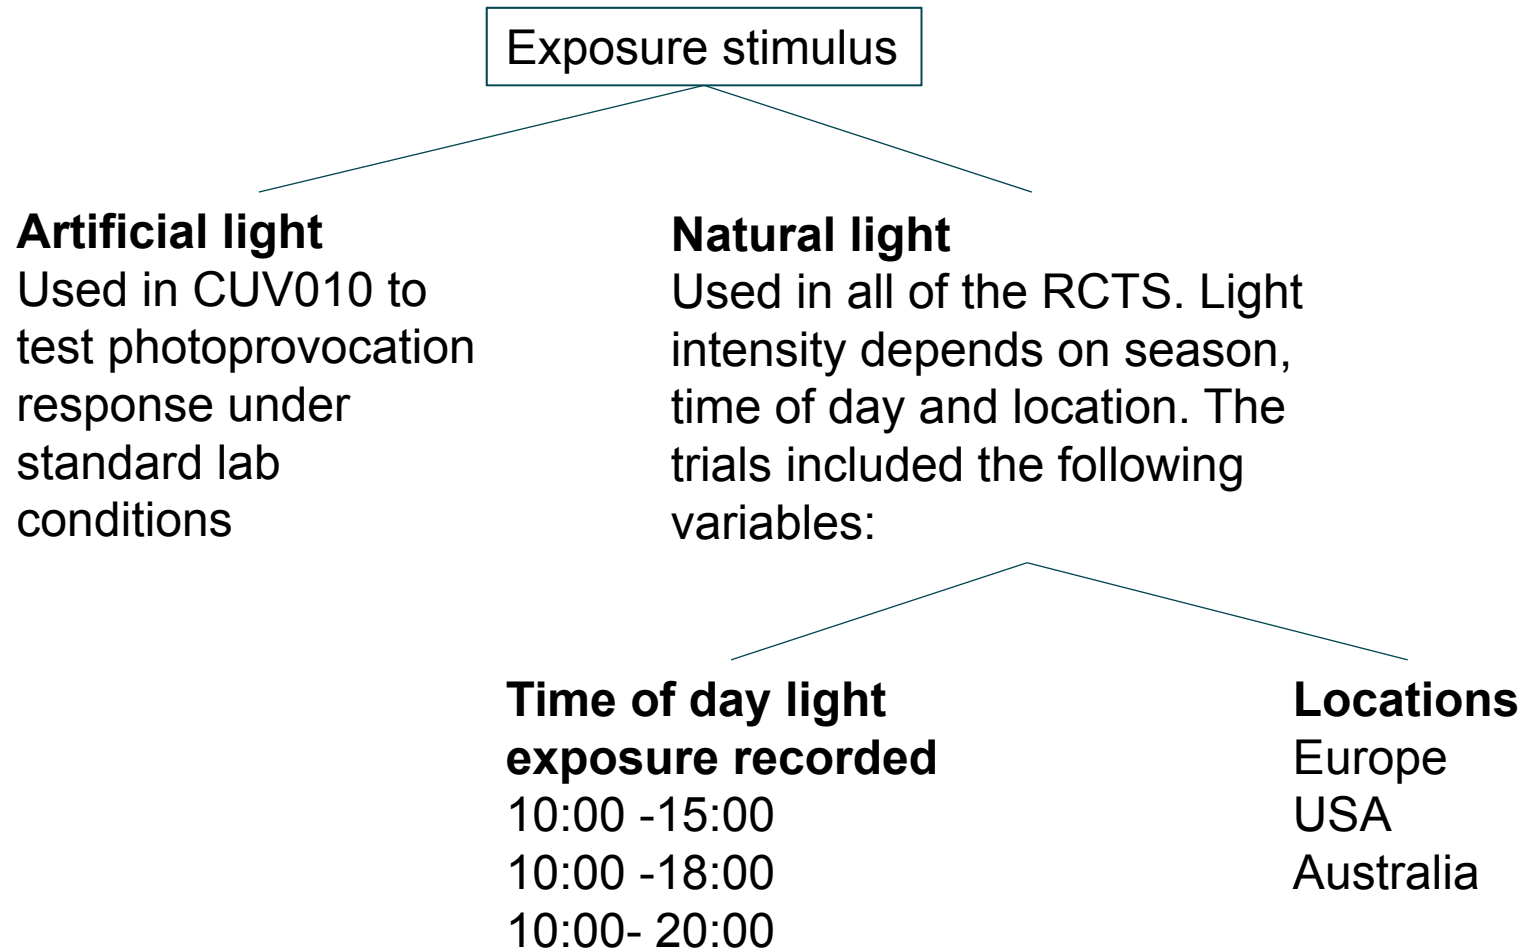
Exposure stimulus

**Artificial light**
Used in CUV010 to test photoprovocation response under standard lab conditions

**Natural light**
Used in all of the RCTS. Light intensity depends on season, time of day and location. The trials included the following variables:

**Time of day light exposure recorded**
10:00 -15:00
10:00 -18:00
10:00- 20:00

**Locations**
Europe
USA
Australia